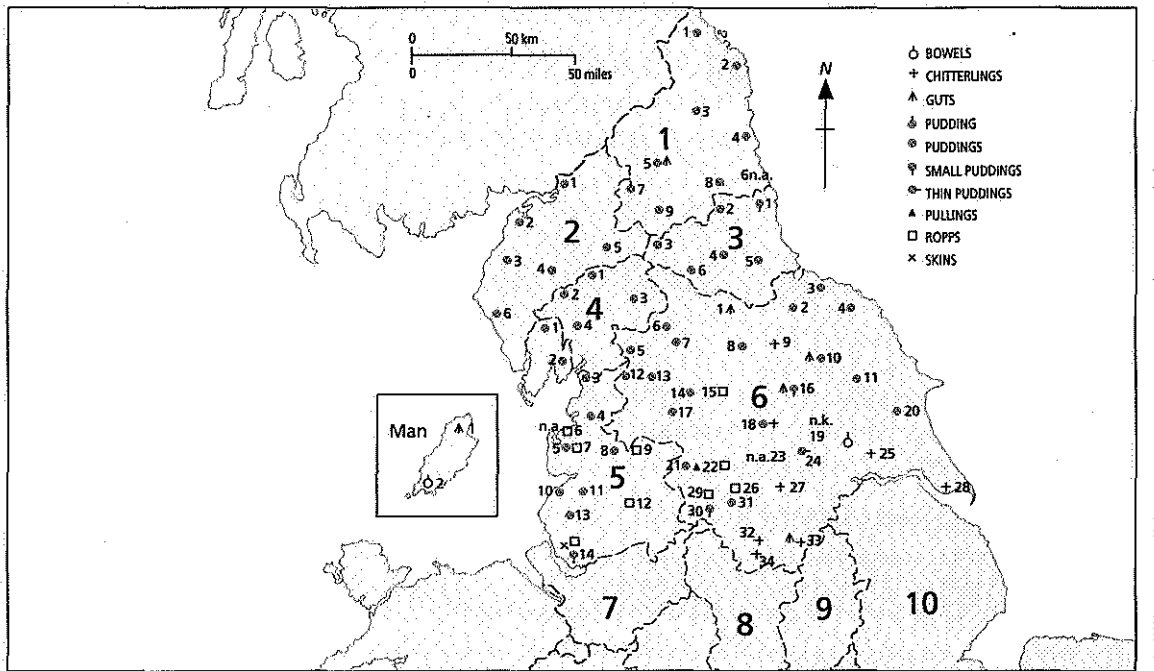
0 50 km
0 50 miles

N

BOWELS
CHITTERLINGS
GUTS
PUDDING
PUDDINGS
SMALL PUDDINGS
THIN PUDDINGS
PULLINGS
ROPPS
SKINS

1
1 2 3 4 5 6n.a. 7 8 9

2
1 2 3 4 5 6

3
1 2 3 4 5 6

4
1 2 3 4 5 6 7 1 2 3 4 5 6

Man
1 2

5
n.a. 6 5 7 8 9 10 11 12 13 14 12 13 4

6
1 2 3 4 5 6 7 8 9 10 11 14 15 16 17 18 n.k. 19 20 21 22 n.a. 23 24 25 26 27 28 29 30 31 32 33 34

7

8

9

10